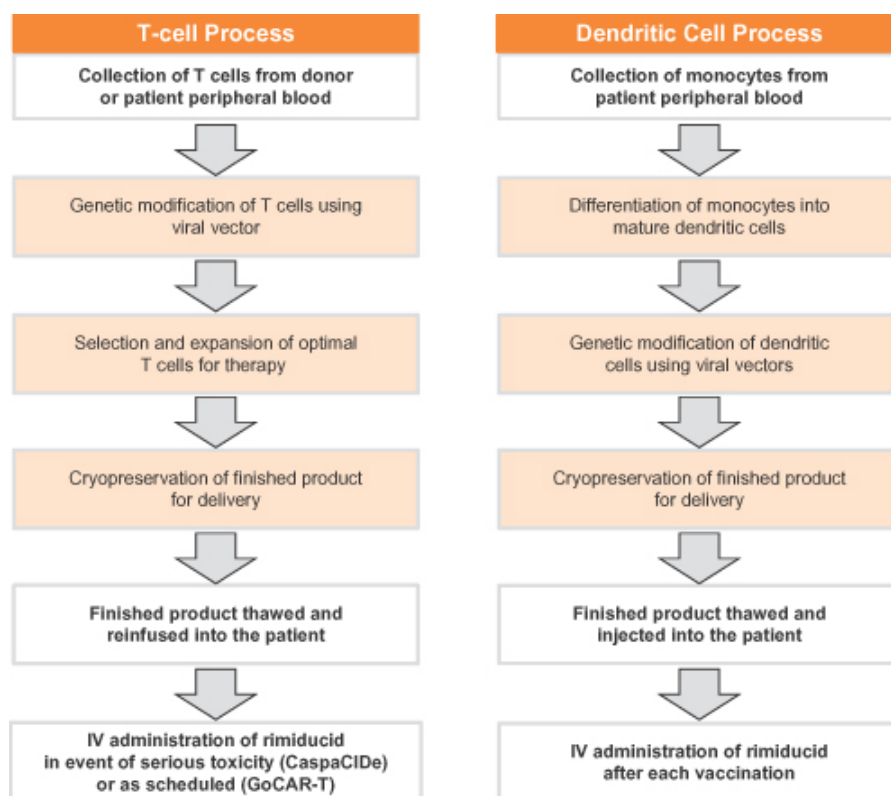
T-cell Process

Collection of T cells from donor or patient peripheral blood

Genetic modification of T cells using viral vector

Selection and expansion of optimal T cells for therapy

Cryopreservation of finished product for delivery

Finished product thawed and reinfused into the patient

IV administration of rimiducid in event of serious toxicity (CaspaCIDe) or as scheduled (GoCAR-T)

Dendritic Cell Process

Collection of monocytes from patient peripheral blood

Differentiation of monocytes into mature dendritic cells

Genetic modification of dendritic cells using viral vectors

Cryopreservation of finished product for delivery

Finished product thawed and injected into the patient

IV administration of rimiducid after each vaccination